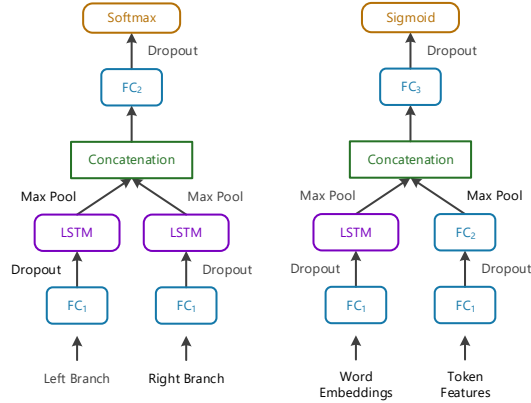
Softmax

Dropout

$FC_2$

Concatenation

Max Pool

Max Pool

LSTM

LSTM

Dropout

Dropout

$FC_1$

$FC_1$

Left Branch

Right Branch

Sigmoid

Dropout

$FC_3$

Concatenation

Max Pool

Max Pool

LSTM

$FC_2$

Dropout

Dropout

$FC_1$

$FC_1$

Word Embeddings

Token Features